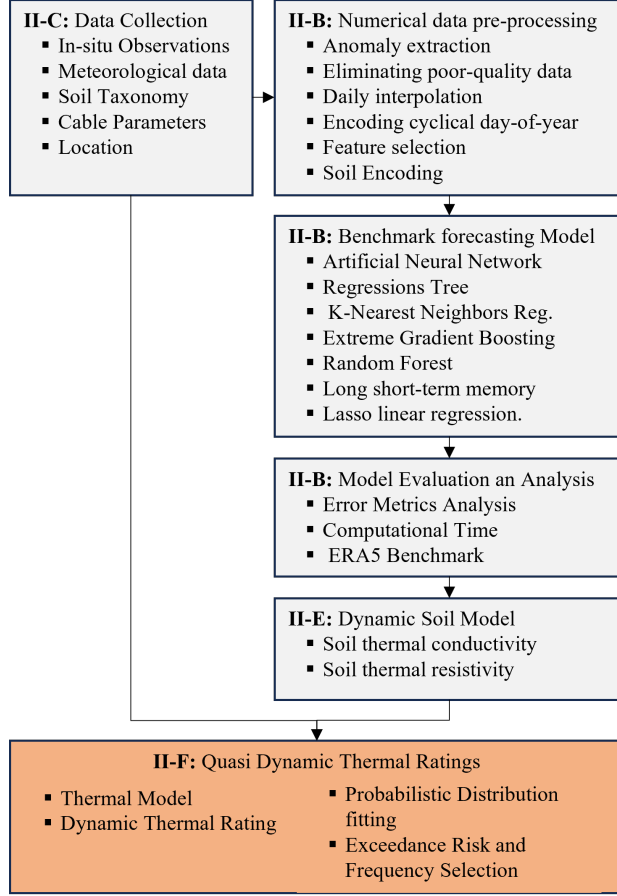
**II-C:** Data Collection
- In-situ Observations
- Meteorological data
- Soil Taxonomy
- Cable Parameters
- Location

**II-B:** Numerical data pre-processing
- Anomaly extraction
- Eliminating poor-quality data
- Daily interpolation
- Encoding cyclical day-of-year
- Feature selection
- Soil Encoding

**II-B:** Benchmark forecasting Model
- Artificial Neural Network
- Regressions Tree
- K-Nearest Neighbors Reg.
- Extreme Gradient Boosting
- Random Forest
- Long short-term memory
- Lasso linear regression.

**II-B:** Model Evaluation an Analysis
- Error Metrics Analysis
- Computational Time
- ERA5 Benchmark

**II-E:** Dynamic Soil Model
- Soil thermal conductivity
- Soil thermal resistivity

**II-F:** Quasi Dynamic Thermal Ratings
- Thermal Model
- Dynamic Thermal Rating
- Probabilistic Distribution fitting
- Exceedance Risk and Frequency Selection